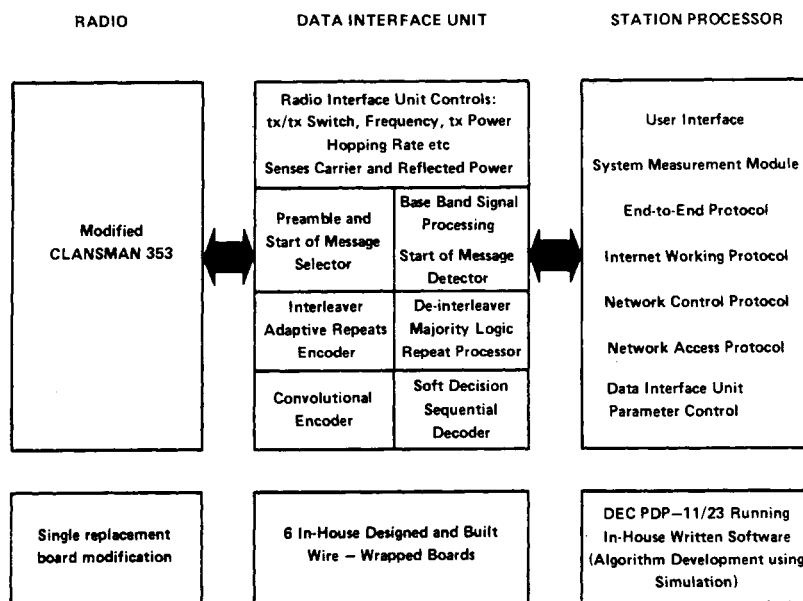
RADIO

DATA INTERFACE UNIT

STATION PROCESSOR

Modified CLANSMAN 353

Radio Interface Unit Controls: tx/tx Switch, Frequency, tx Power Hopping Rate etc Senses Carrier and Reflected Power

| Preamble and Start of Message Selector | Base Band Signal Processing Start of Message Detector |
|---|---|
| Interleaver Adaptive Repeats Encoder | De-interleaver Majority Logic Repeat Processor |
| Convolutional Encoder | Soft Decision Sequential Decoder |

User Interface

System Measurement Module

End-to-End Protocol

Internet Working Protocol

Network Control Protocol

Network Access Protocol

Data Interface Unit Parameter Control

Single replacement board modification

6 In-House Designed and Built Wire – Wrapped Boards

DEC PDP–11/23 Running In-House Written Software (Algorithm Development using Simulation)